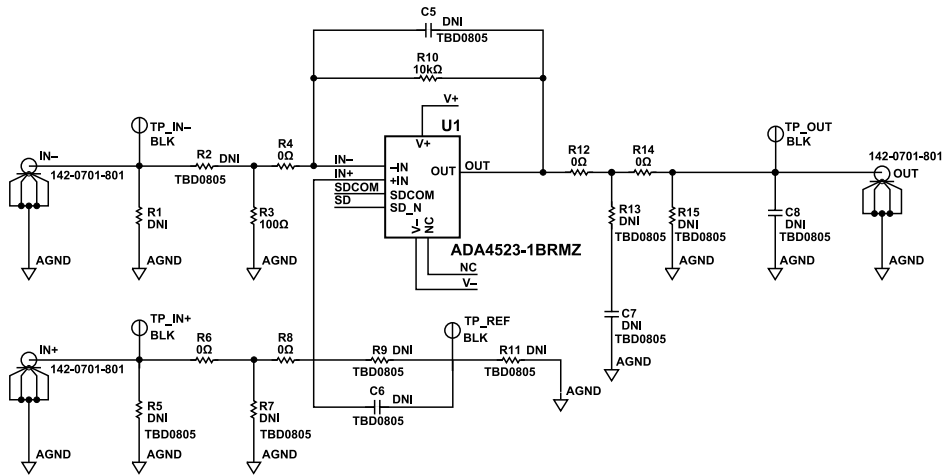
C5 DNI
TBD0805
R10
10kΩ
V+
U1
V+
TP_IN−
BLK
IN−
142-0701-801
R2 DNI
TBD0805
R4
0Ω
IN−
IN+
SDCOM
SD
−IN
+IN
SDCOM
SD_N
OUT
OUT
V−
NC
R12
0Ω
R14
0Ω
TP_OUT
BLK
142-0701-801
OUT
R1
DNI
AGND
R3
100Ω
AGND
AGND
ADA4523-1BRMZ
NC
V−
R13
DNI
TBD0805
R15
DNI
TBD0805
AGND
C8
DNI
TBD0805
AGND
AGND
C7
DNI
TBD0805
AGND
TP_IN+
BLK
IN+
142-0701-801
R6
0Ω
R8
0Ω
R9 DNI
TBD0805
TP_REF
BLK
R11 DNI
TBD0805
AGND
C6 DNI
TBD0805
R5
DNI
TBD0805
AGND
R7
DNI
TBD0805
AGND
AGND